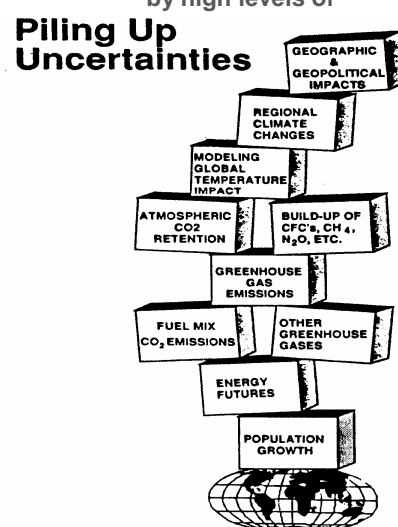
by high levels of

Piling Up Uncertainties

GEOGRAPHIC & GEOPOLITICAL IMPACTS

REGIONAL CLIMATE CHANGES

MODELING GLOBAL TEMPERATURE IMPACT

ATMOSPHERIC $CO_2$ RETENTION

BUILD-UP OF CFC's, $CH_4$, $N_2O$, ETC.

GREENHOUSE GAS EMISSIONS

FUEL MIX $CO_2$ EMISSIONS

OTHER GREENHOUSE GASES

ENERGY FUTURES

POPULATION GROWTH